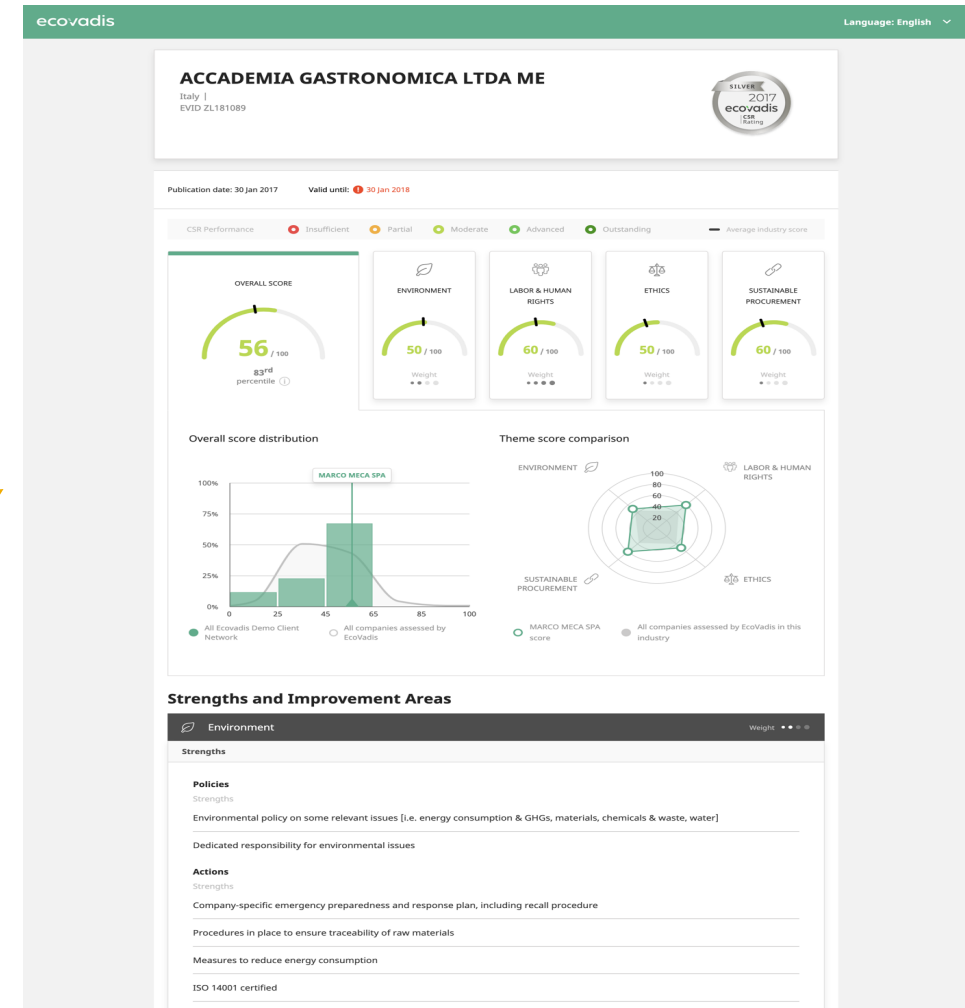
ecovadis

Language: English

ACCADEMIA GASTRONOMICA LTDA ME

Italy |
EVID ZL181089

SILVER 2017 ecovadis CSR Rating

Publication date: 30 Jan 2017 Valid until: 30 Jan 2018

CSR Performance Insufficient Partial Moderate Advanced Outstanding Average industry score

OVERALL SCORE

56 / 100

83rd percentile

ENVIRONMENT

50 / 100

Weight

LABOR & HUMAN RIGHTS

60 / 100

Weight

ETHICS

50 / 100

Weight

SUSTAINABLE PROCUREMENT

60 / 100

Weight

Overall score distribution

MARCO MECA SPA

100%
75%
50%
25%
0%
0 25 45 65 85 100

All Ecovadis Demo Client Network
All companies assessed by EcoVadis

Theme score comparison

ENVIRONMENT
LABOR & HUMAN RIGHTS
ETHICS
SUSTAINABLE PROCUREMENT
100
80
60
40
20

MARCO MECA SPA score
All companies assessed by EcoVadis in this industry

Strengths and Improvement Areas

Environment Weight

Strengths

Policies
Strengths

Environmental policy on some relevant issues [i.e. energy consumption & GHGs, materials, chemicals & waste, water]

Dedicated responsibility for environmental issues

Actions
Strengths

Company-specific emergency preparedness and response plan, including recall procedure

Procedures in place to ensure traceability of raw materials

Measures to reduce energy consumption

ISO 14001 certified